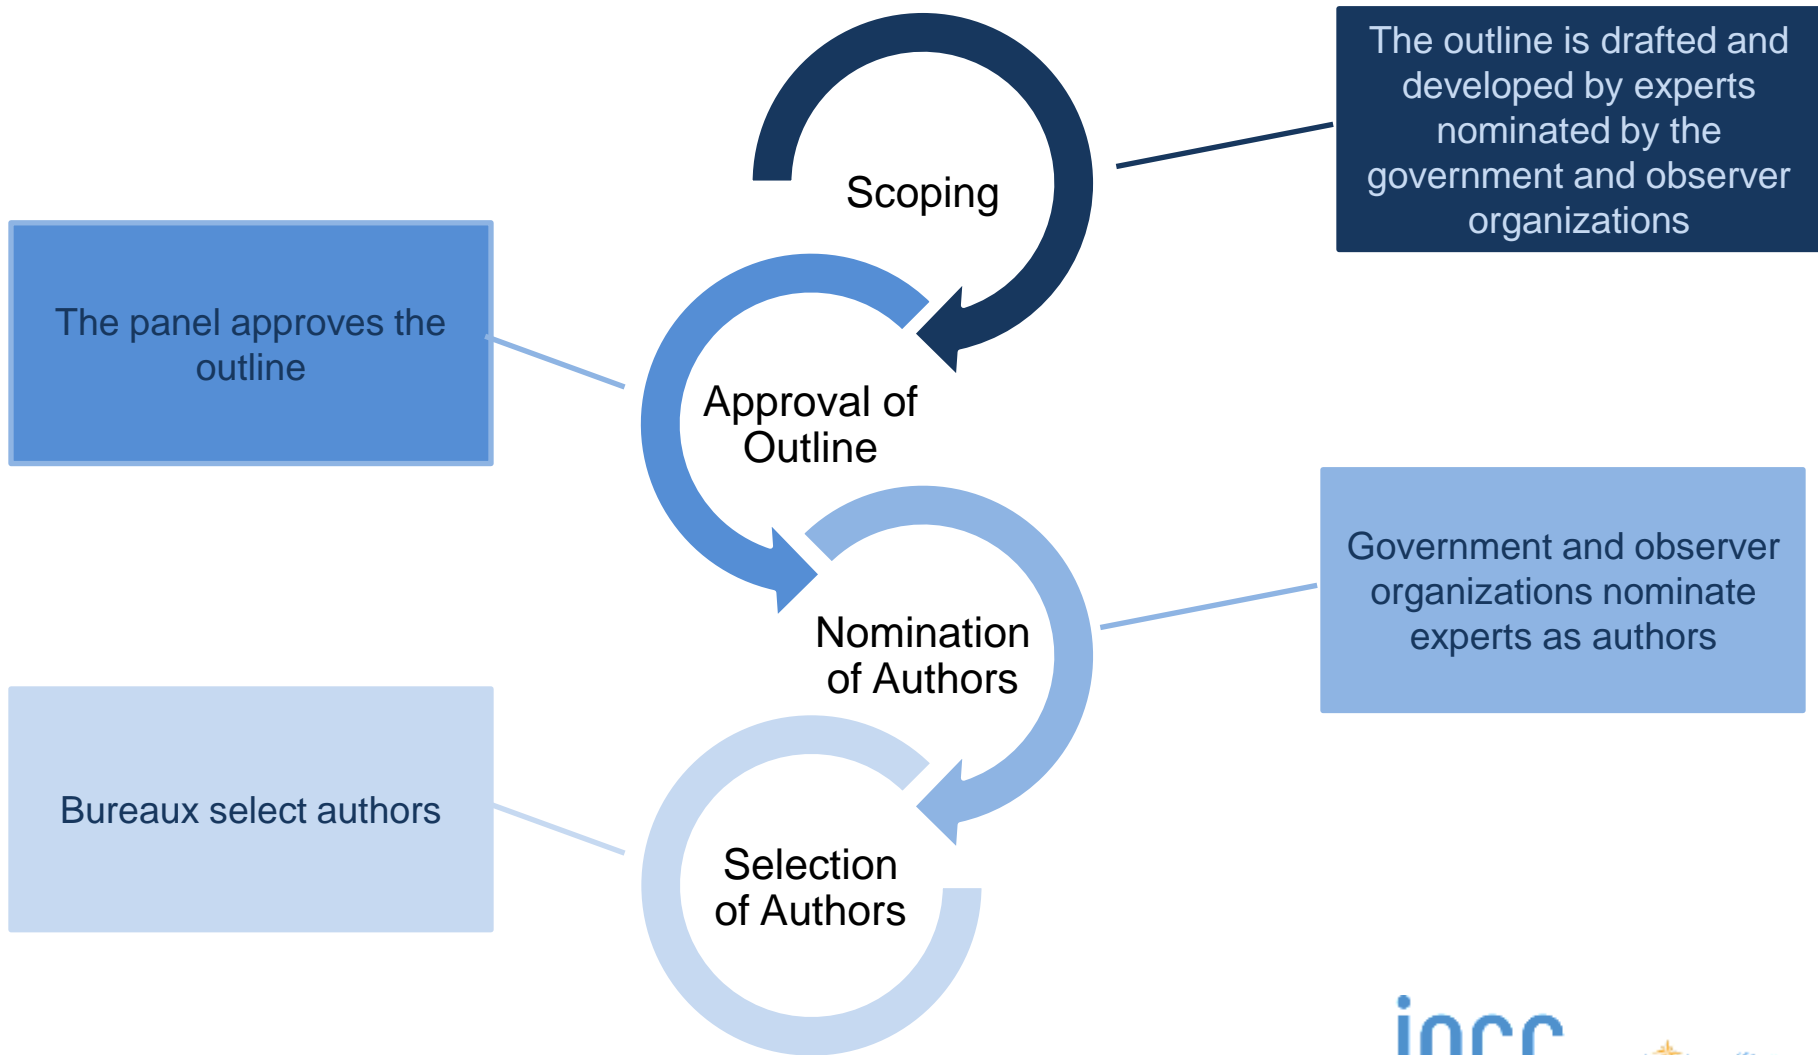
Scoping

The outline is drafted and developed by experts nominated by the government and observer organizations

The panel approves the outline

Approval of Outline

Nomination of Authors

Government and observer organizations nominate experts as authors

Bureaux select authors

Selection of Authors

ipcc